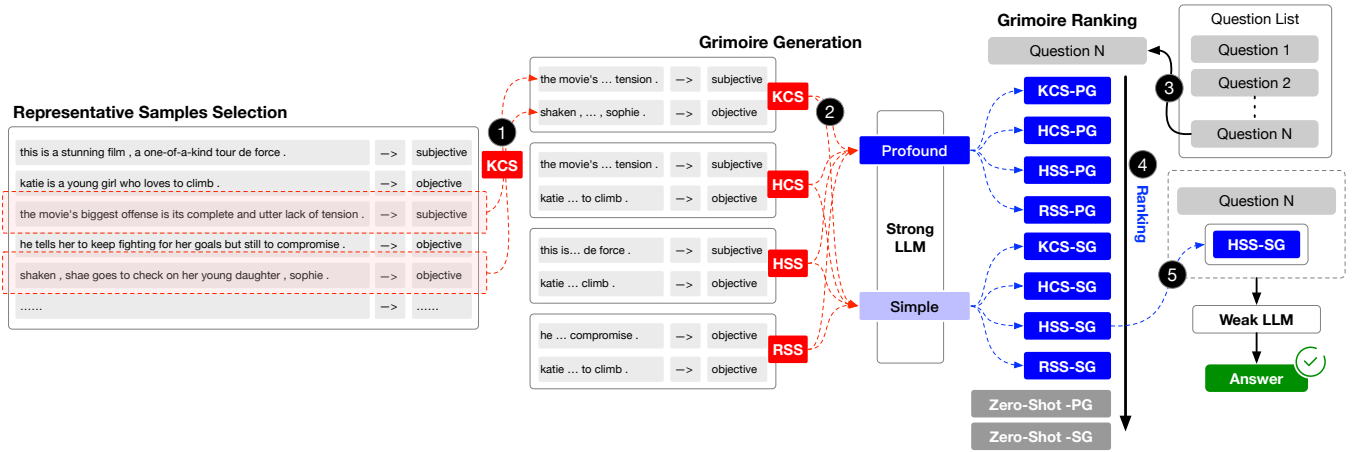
Representative Samples Selection

| | | |
|---|---|---|
| this is a stunning film , a one-of-a-kind tour de force . | –> | subjective |
| katie is a young girl who loves to climb . | –> | objective |
| the movie's biggest offense is its complete and utter lack of tension . | –> | subjective |
| he tells her to keep fighting for her goals but still to compromise . | –> | objective |
| shaken , shae goes to check on her young daughter , sophie . | –> | objective |
| ...... | –> | ...... |

1 KCS

Grimoire Generation

| | | |
|---|---|---|
| the movie's … tension . | –> | subjective |
| shaken , … , sophie . | –> | objective |

KCS

| | | |
|---|---|---|
| the movie's … tension . | –> | subjective |
| katie … to climb . | –> | objective |

HCS

| | | |
|---|---|---|
| this is… de force . | –> | subjective |
| katie … climb . | –> | objective |

HSS

| | | |
|---|---|---|
| he … compromise . | –> | objective |
| katie … to climb . | –> | objective |

RSS

2

Profound

Strong LLM

Simple

Grimoire Ranking

Question N

KCS-PG
HCS-PG
HSS-PG
RSS-PG
KCS-SG
HCS-SG
HSS-SG
RSS-SG
Zero-Shot -PG
Zero-Shot -SG

4 Ranking

Question List
Question 1
Question 2
Question N

3

Question N
HSS-SG

5

Weak LLM

Answer